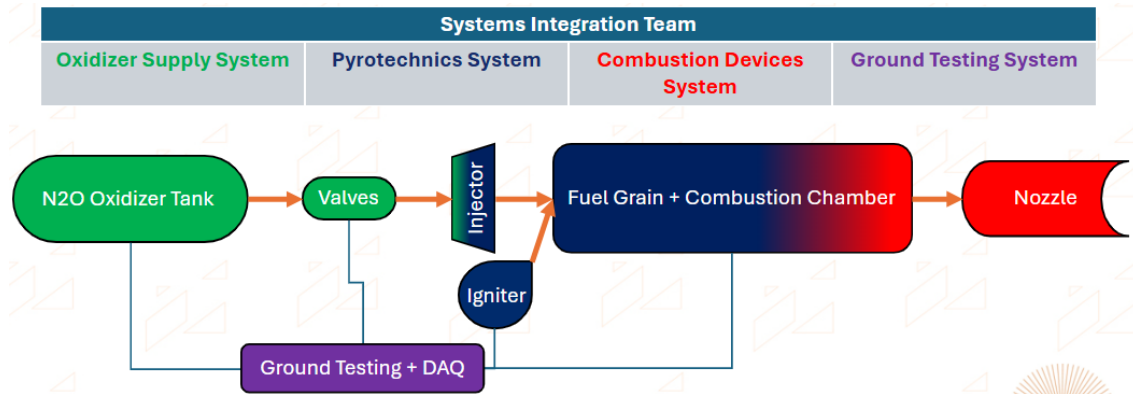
Systems Integration Team

| Oxidizer Supply System | Pyrotechnics System | Combustion Devices System | Ground Testing System |
|---|---|---|---|

N2O Oxidizer Tank

Valves

Injector

Fuel Grain + Combustion Chamber

Nozzle

Igniter

Ground Testing + DAQ